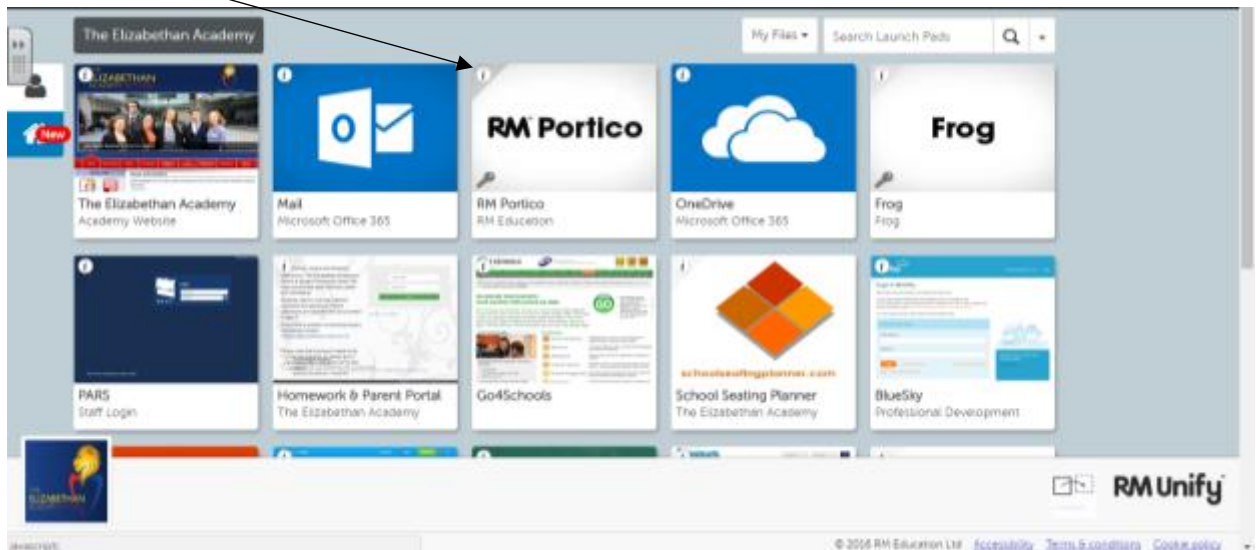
The Elizabethan Academy

My Files ▾

Search Launch Pads

New

The Elizabethan Academy
Academy Website

Mail
Microsoft Office 365

RM Portico

RM Portico
RM Education

OneDrive
Microsoft Office 365

Frog

Frog
Frog

PARS
Staff Login

Homework & Parent Portal
The Elizabethan Academy

Go4Schools

schoolseatingplanner.com

School Seating Planner
The Elizabethan Academy

BlueSky
Professional Development

RM Unify

© 2016 RM Education Ltd Accessibility Terms & conditions Cookie policy